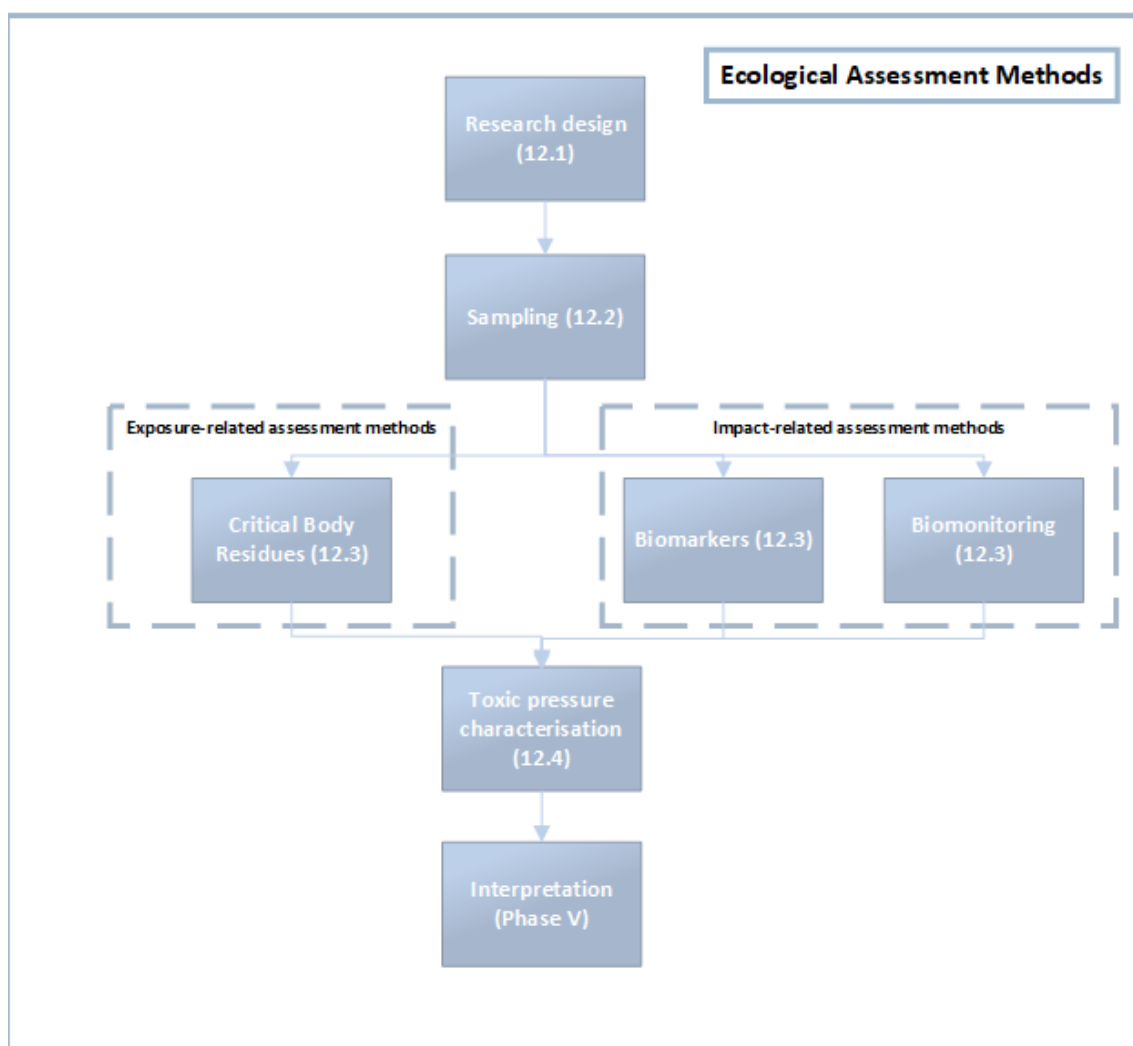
Ecological Assessment Methods

Research design (12.1)

Sampling (12.2)

Exposure-related assessment methods

Impact-related assessment methods

Critical Body Residues (12.3)

Biomarkers (12.3)

Biomonitoring (12.3)

Toxic pressure characterisation (12.4)

Interpretation (Phase V)